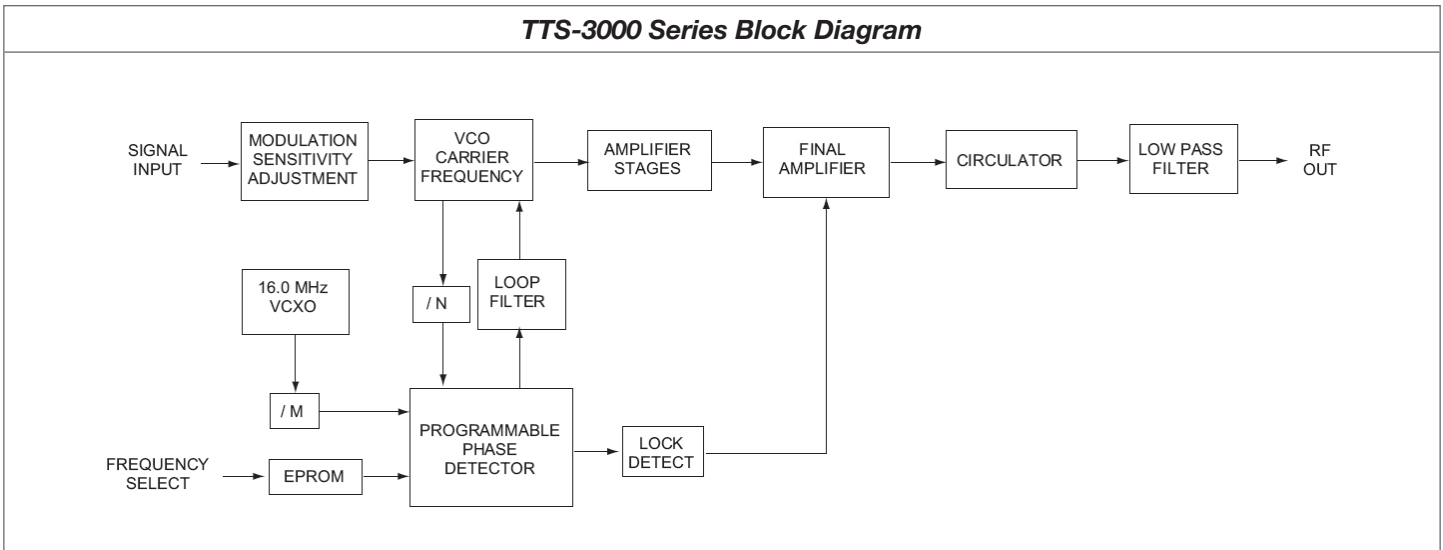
TTS-3000 Series Block Diagram

SIGNAL INPUT

MODULATION SENSITIVITY ADJUSTMENT

VCO CARRIER FREQUENCY

AMPLIFIER STAGES

FINAL AMPLIFIER

CIRCULATOR

LOW PASS FILTER

RF OUT

16.0 MHz VCXO

/ N

LOOP FILTER

/ M

PROGRAMMABLE PHASE DETECTOR

LOCK DETECT

FREQUENCY SELECT

EPROM